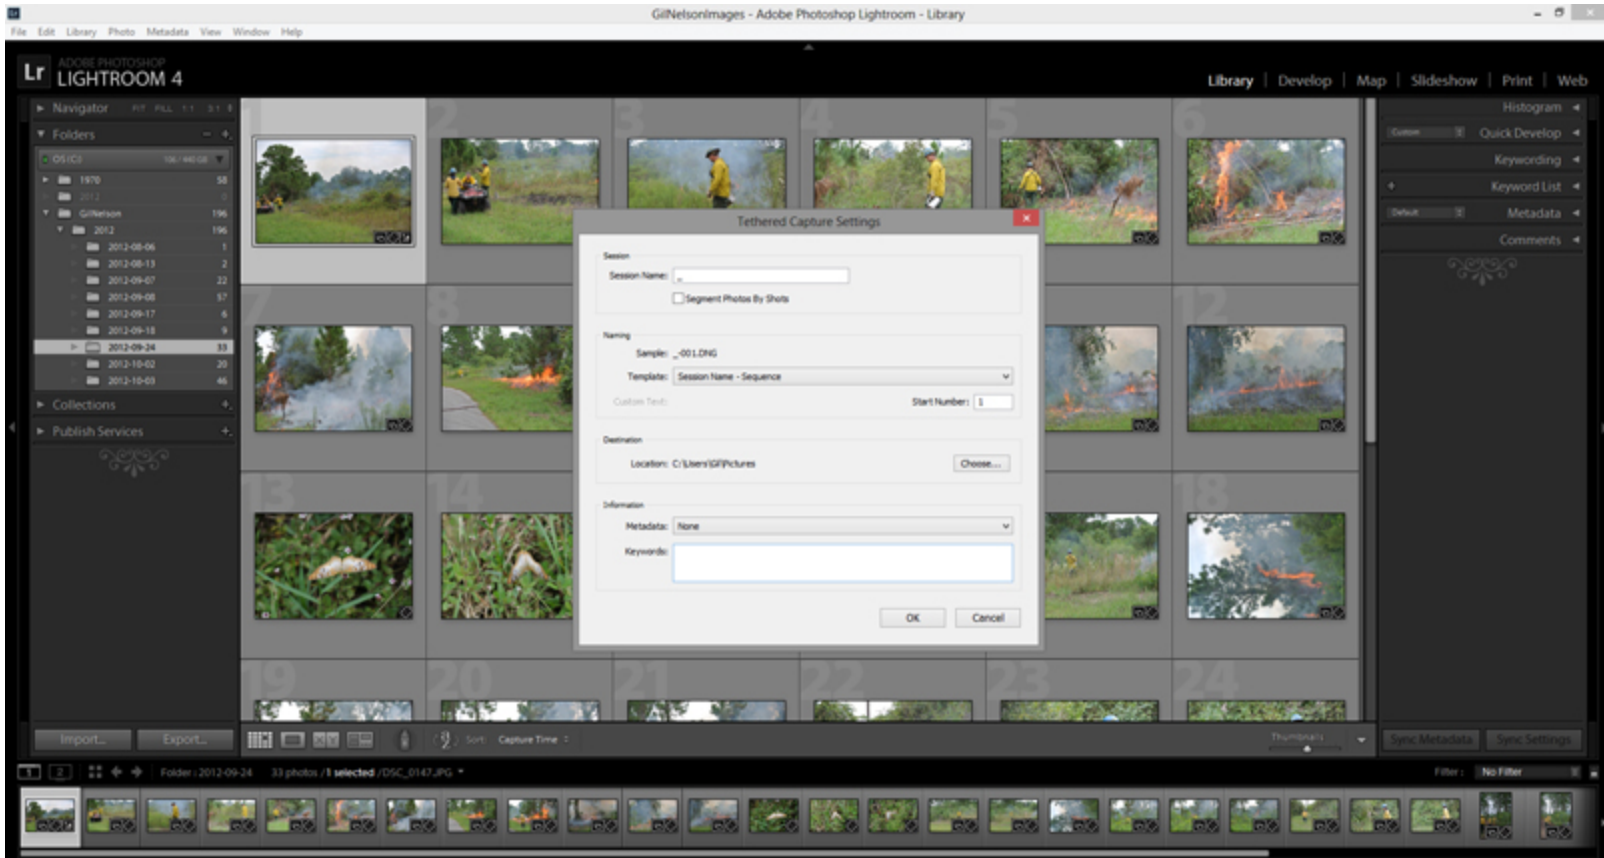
GilNelsonImages - Adobe Photoshop Lightroom - Library

File Edit Library Photo Metadata View Window Help

Lr ADOBE PHOTOSHOP LIGHTROOM 4

Library | Develop | Map | Slideshow | Print | Web

Navigator FIT FILL 1:1 3:1

Folders

OS (C:)

1970 58

2012

GilNelson 196

2012 196

2012-08-06 1

2012-08-13 2

2012-09-07 22

2012-09-08 57

2012-09-17 6

2012-09-18 9

2012-09-24 33

2012-10-02 20

2012-10-03 46

Collections

Publish Services

Histogram

Quick Develop

Keywording

Keyword List

Metadata

Comments

Tethered Capture Settings

Session

Session Name:

Segment Photos By Shots

Naming

Sample: _-001.DNG

Template: Session Name - Sequence

Custom Text:

Start Number: 1

Destination

Location: C:\Users\GF\Pictures

Choose...

Information

Metadata: None

Keywords:

OK

Cancel

Import...

Export...

Sort: Capture Time

Thumbnails

Sync Metadata

Sync Settings

1 2

Folder : 2012-09-24 33 photos / 1 selected / DSC_0147.JPG

Filter : No Filter